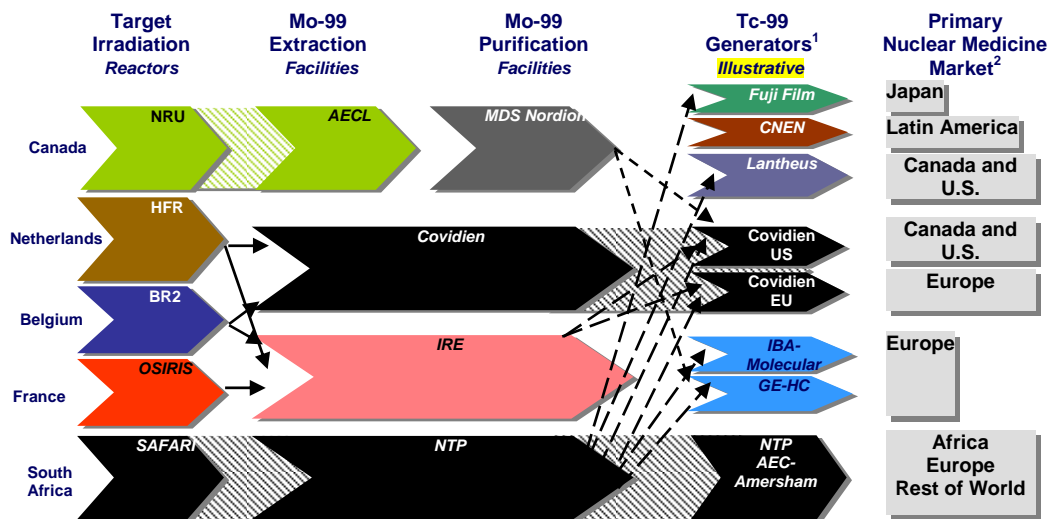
Target Irradiation
*Reactors*

Mo-99 Extraction
*Facilities*

Mo-99 Purification
*Facilities*

Tc-99 Generators$^1$
*Illustrative*

Primary Nuclear Medicine Market$^2$

Canada
NRU
AECL
MDS Nordion
Fuji Film
CNEN
Lantheus
Japan
Latin America
Canada and U.S.

Netherlands
HFR
Covidien
Covidien US
Canada and U.S.

Belgium
BR2
Covidien EU
Europe

France
OSIRIS
IRE
IBA-Molecular
GE-HC
Europe

South Africa
SAFARI
NTP
NTP AEC-Amersham
Africa Europe Rest of World